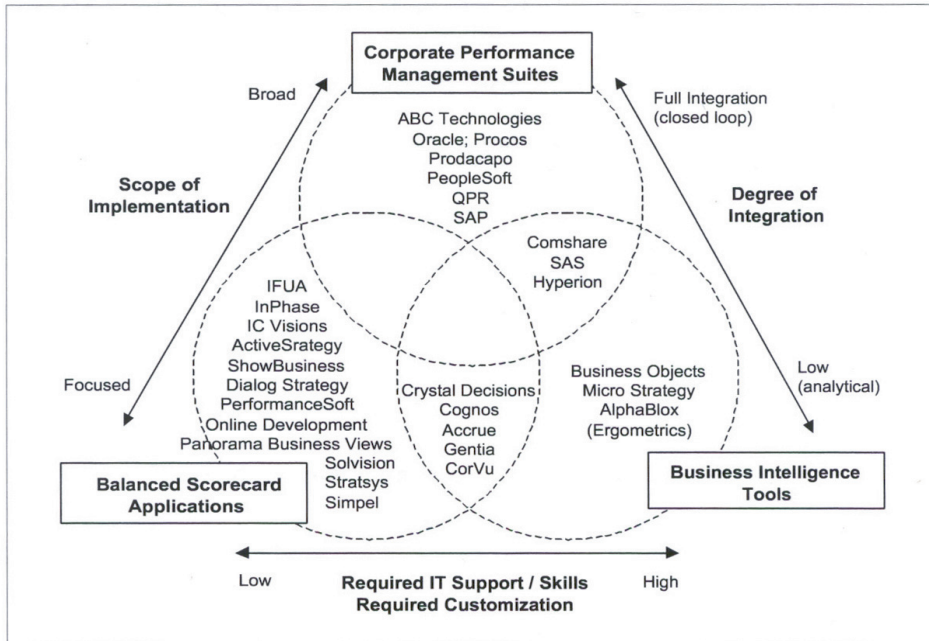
Corporate Performance Management Suites

Broad

Full Integration (closed loop)

Scope of Implementation

Degree of Integration

ABC Technologies
Oracle; Procos
Prodacapo
PeopleSoft
QPR
SAP

Comshare
SAS
Hyperion

IFUA
InPhase
IC Visions
ActiveSrategy
ShowBusiness
Dialog Strategy
PerformanceSoft
Online Development
Panorama Business Views
Solvision
Stratsys
Simpel

Crystal Decisions
Cognos
Accrue
Gentia
CorVu

Business Objects
Micro Strategy
AlphaBlox
(Ergometrics)

Focused

Low (analytical)

Balanced Scorecard Applications

Business Intelligence Tools

Low

Required IT Support / Skills
Required Customization

High